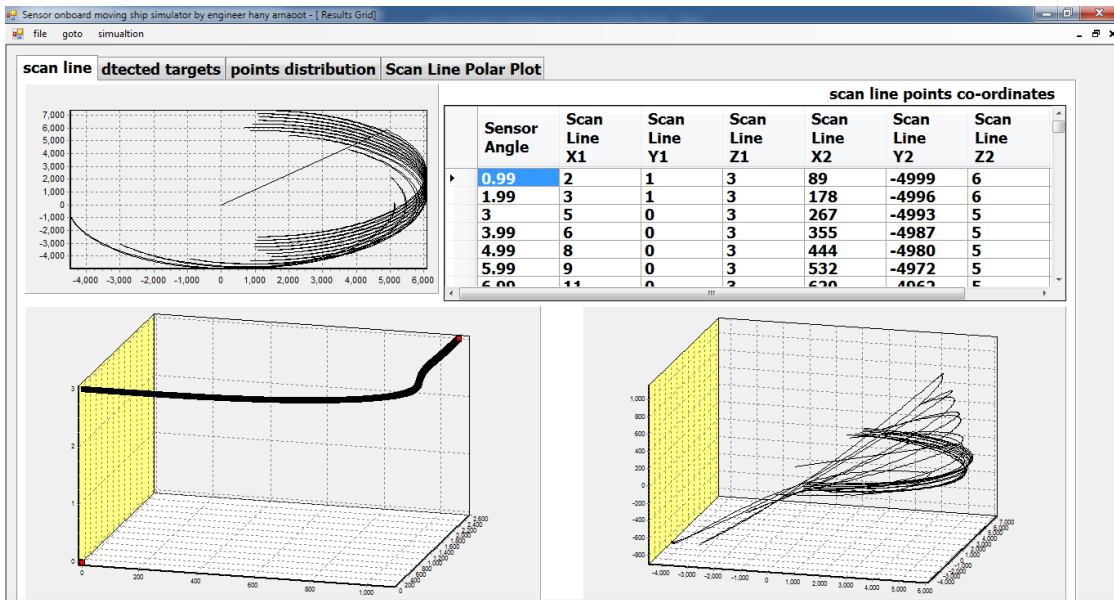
Sensor onboard moving ship simulator by engineer hany arnaoot - [ Results Grid]

file goto simualtion

scan line | dtected targets | points distribution | Scan Line Polar Plot

7,000
6,000
5,000
4,000
3,000
2,000
1,000
0
-1,000
-2,000
-3,000
-4,000

-4,000 -3,000 -2,000 -1,000 0 1,000 2,000 3,000 4,000 5,000 6,000

scan line points co-ordinates

| | Sensor Angle | Scan Line X1 | Scan Line Y1 | Scan Line Z1 | Scan Line X2 | Scan Line Y2 | Scan Line Z2 |
|---|---|---|---|---|---|---|---|
| ▸ | 0.99 | 2 | 1 | 3 | 89 | -4999 | 6 |
| | 1.99 | 3 | 1 | 3 | 178 | -4996 | 6 |
| | 3 | 5 | 0 | 3 | 267 | -4993 | 5 |
| | 3.99 | 6 | 0 | 3 | 355 | -4987 | 5 |
| | 4.99 | 8 | 0 | 3 | 444 | -4980 | 5 |
| | 5.99 | 9 | 0 | 3 | 532 | -4972 | 5 |
| | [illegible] | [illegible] | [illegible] | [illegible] | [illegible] | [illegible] | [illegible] |

3
2
1
0

0 200 400 600 800 1,000

1,000
800
600
400
200
0
-200
-400
-600
-800

-4,000 -3,000 -2,000 -1,000 0 1,000 2,000 3,000 4,000 5,000 6,000